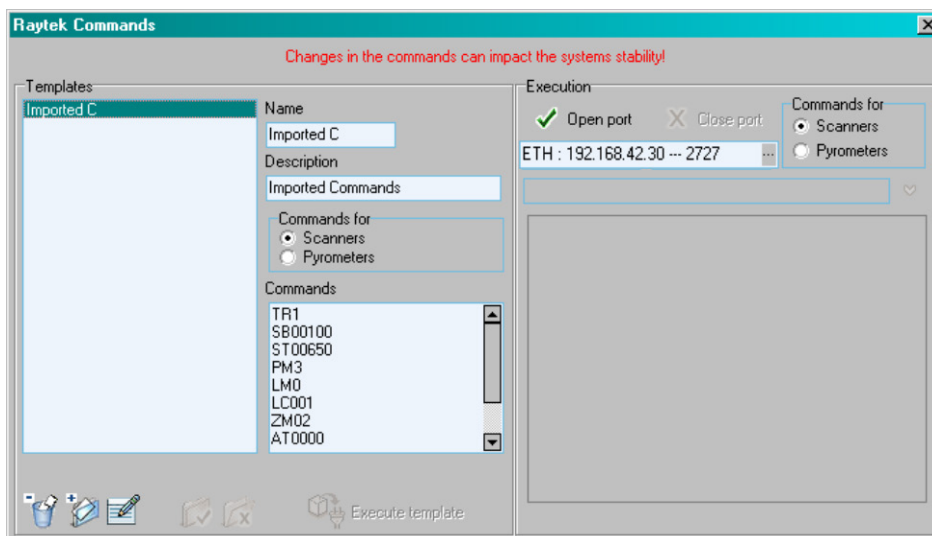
Raytek Commands

Changes in the commands can impact the systems stability!

Templates

Imported C

Name
Imported C
Description
Imported Commands
Commands for
Scanners
Pyrometers
Commands
TR1
SB00100
ST00650
PM3
LM0
LC001
ZM02
AT0000

Execute template

Execution
Open port
Close port
Commands for
Scanners
Pyrometers
ETH : 192.168.42.30 --- 2727
...